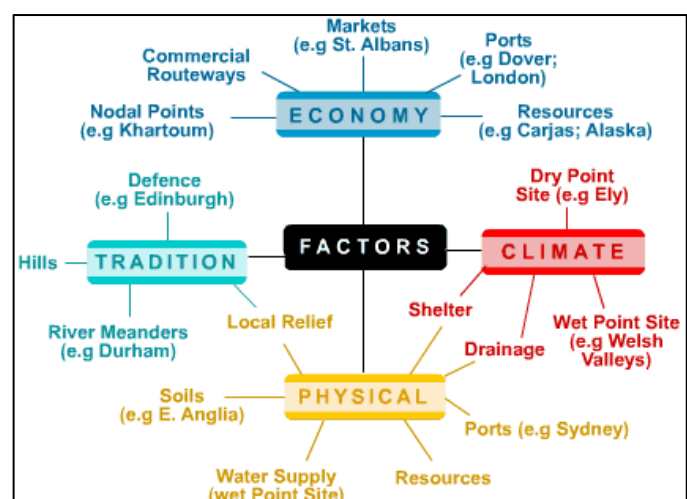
Markets
(e.g St. Albans)

Commercial
Routeways

Ports
(e.g Dover;
London)

Nodal Points
(e.g Khartoum)

ECONOMY

Resources
(e.g Carjas; Alaska)

Defence
(e.g Edinburgh)

Dry Point
Site (e.g Ely)

Hills

TRADITION

FACTORS

CLIMATE

River Meanders
(e.g Durham)

Local Relief

Shelter

Drainage

Wet Point Site
(e.g Welsh
Valleys)

Soils
(e.g E. Anglia)

PHYSICAL

Ports (e.g Sydney)

Water Supply
(wet Point Site)

Resources